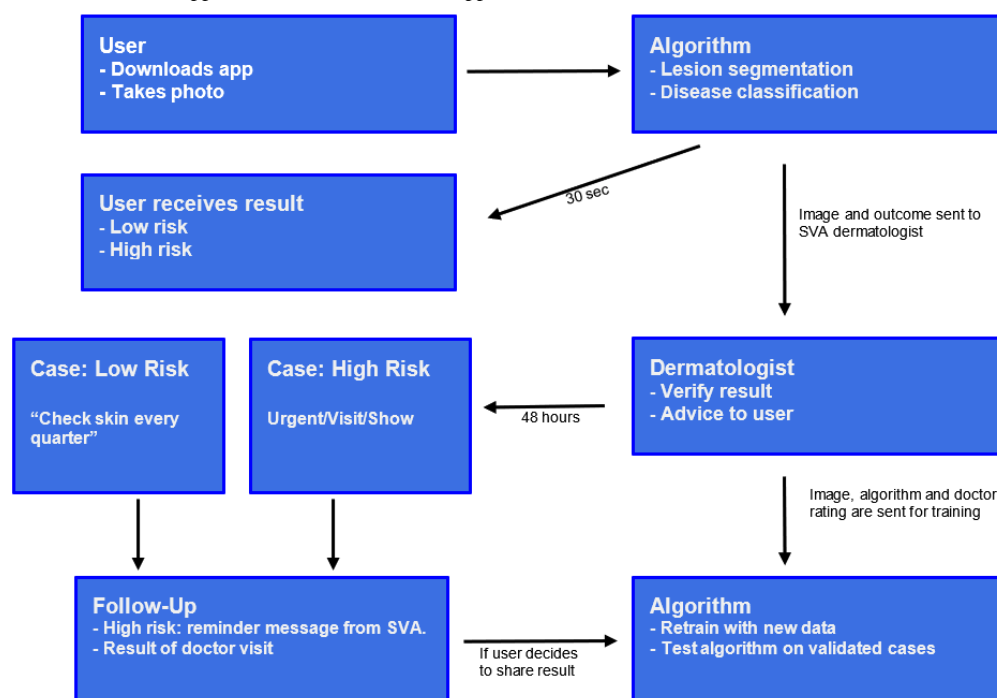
User
- Downloads app
- Takes photo

Algorithm
- Lesion segmentation
- Disease classification

30 sec

User receives result
- Low risk
- High risk

Image and outcome sent to SVA dermatologist

Case: Low Risk

“Check skin every quarter”

Case: High Risk

Urgent/Visit/Show

48 hours

Dermatologist
- Verify result
- Advice to user

Image, algorithm and doctor rating are sent for training

Follow-Up
- High risk: reminder message from SVA.
- Result of doctor visit

If user decides to share result

Algorithm
- Retrain with new data
- Test algorithm on validated cases